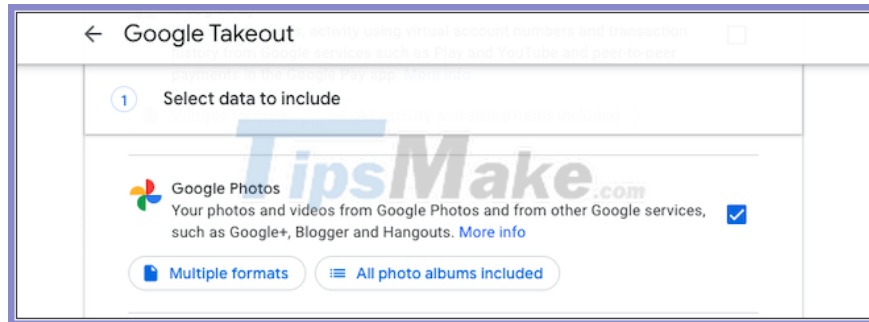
← Google Takeout

1 Select data to include

TipsMake.com

Google Photos
Your photos and videos from Google Photos and from other Google services, such as Google+, Blogger and Hangouts. More info

Multiple formats

All photo albums included